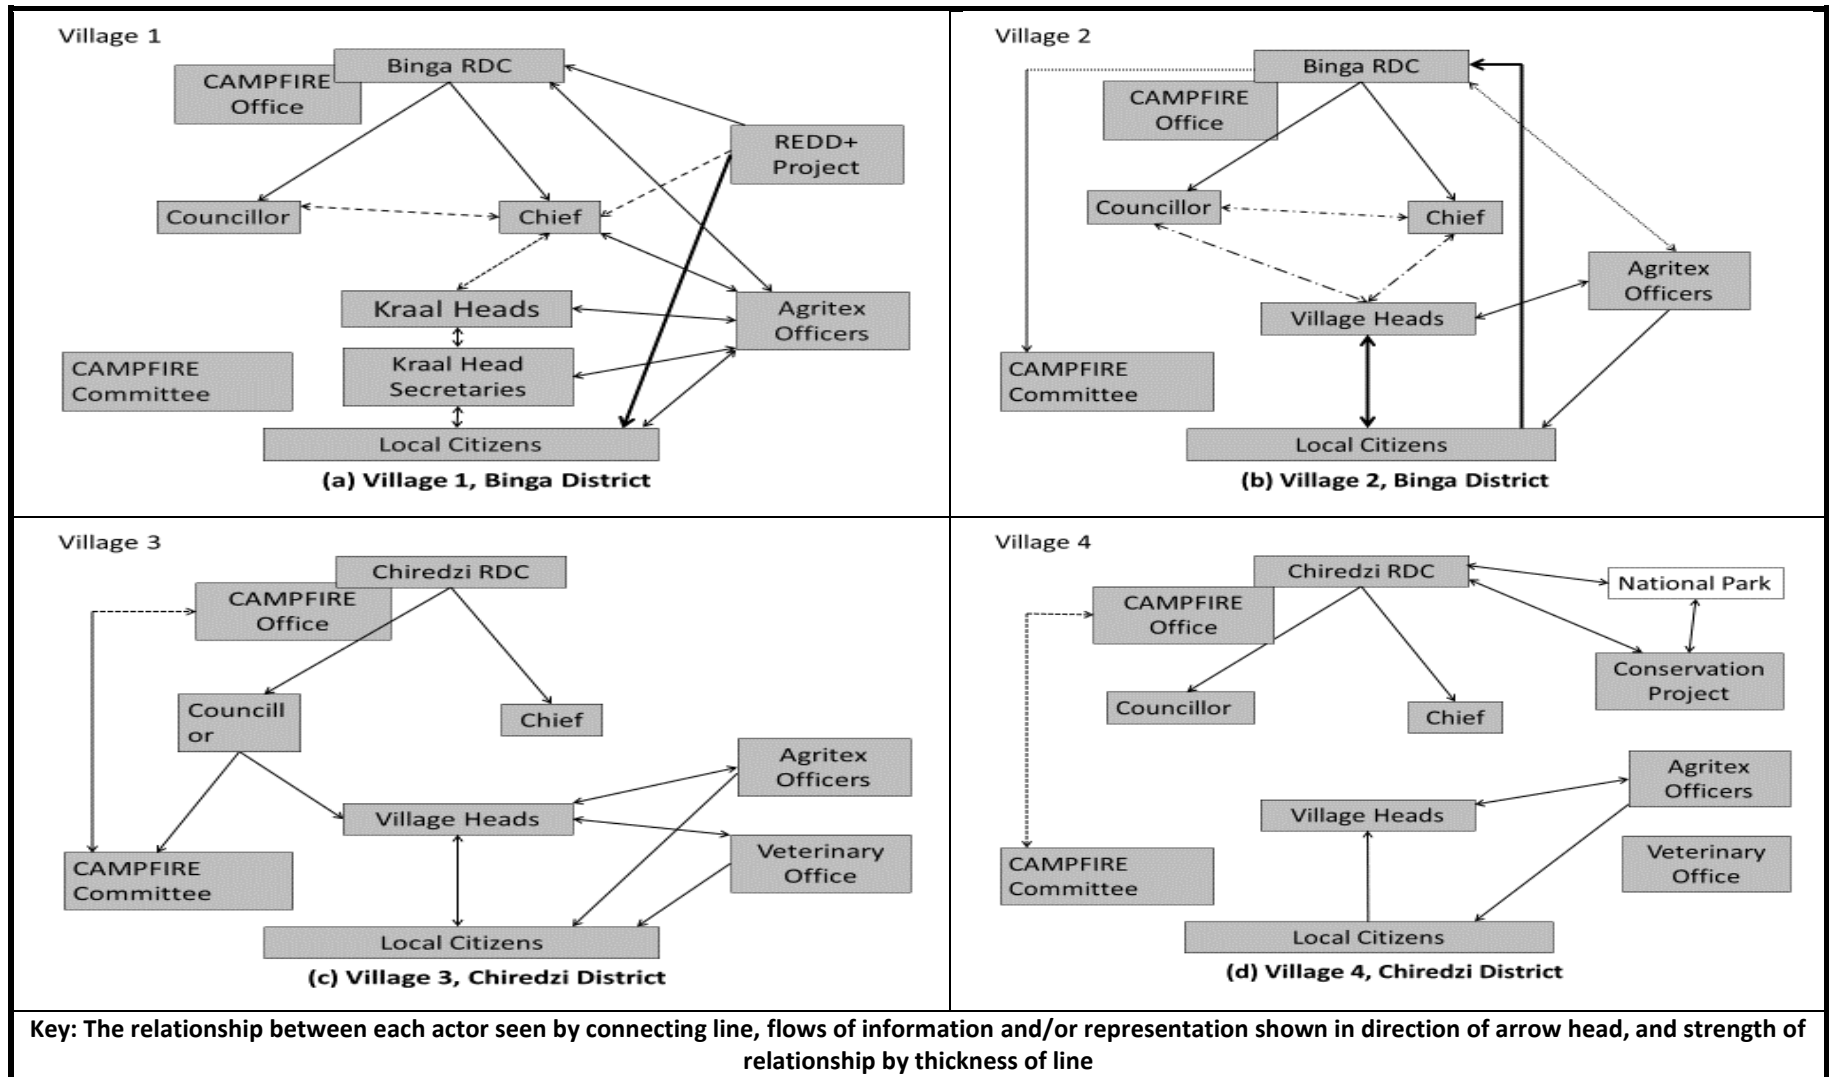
Village 1

Binga RDC

CAMPFIRE Office

REDD+ Project

Councillor

Chief

Kraal Heads

Agritex Officers

CAMPFIRE Committee

Kraal Head Secretaries

Local Citizens

**(a) Village 1, Binga District**

Village 2

Binga RDC

CAMPFIRE Office

Councillor

Chief

Agritex Officers

Village Heads

CAMPFIRE Committee

Local Citizens

**(b) Village 2, Binga District**

Village 3

Chiredzi RDC

CAMPFIRE Office

Councill or

Chief

Agritex Officers

Village Heads

CAMPFIRE Committee

Veterinary Office

Local Citizens

**(c) Village 3, Chiredzi District**

Village 4

Chiredzi RDC

National Park

CAMPFIRE Office

Conservation Project

Councillor

Chief

Agritex Officers

Village Heads

CAMPFIRE Committee

Veterinary Office

Local Citizens

**(d) Village 4, Chiredzi District**

**Key: The relationship between each actor seen by connecting line, flows of information and/or representation shown in direction of arrow head, and strength of relationship by thickness of line**